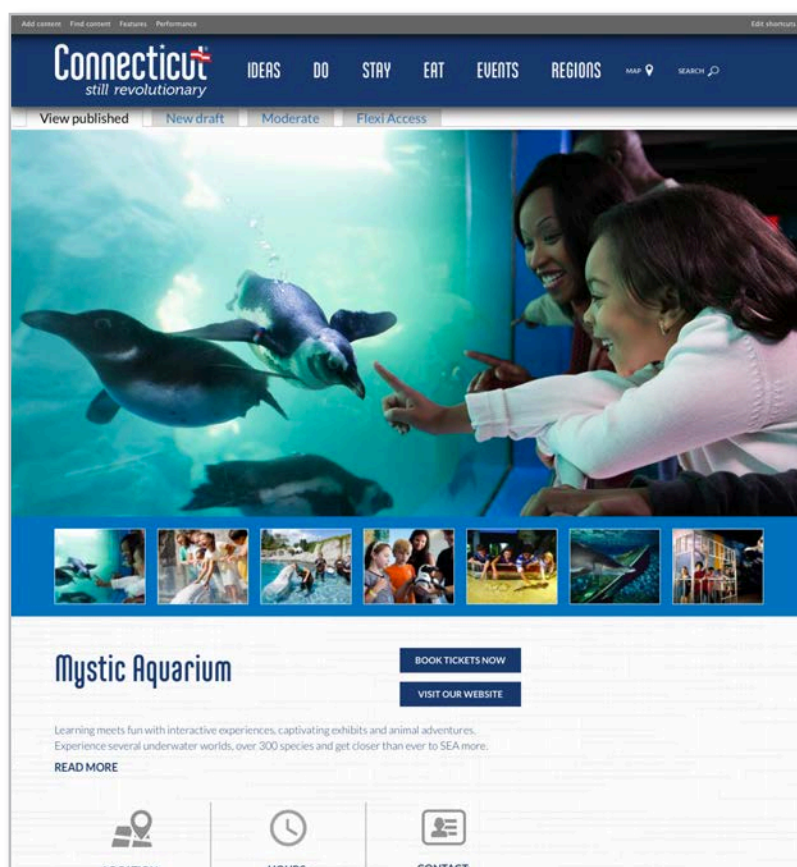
Add content Find content Features Performance

Edit shortcuts

Connecticut
still revolutionary

IDEAS DO STAY EAT EVENTS REGIONS MAP SEARCH

View published New draft Moderate Flexi Access

Mystic Aquarium

BOOK TICKETS NOW

VISIT OUR WEBSITE

Learning meets fun with interactive experiences, captivating exhibits and animal adventures. Experience several underwater worlds, over 300 species and get closer than ever to SEA more.

READ MORE

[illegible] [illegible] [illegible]